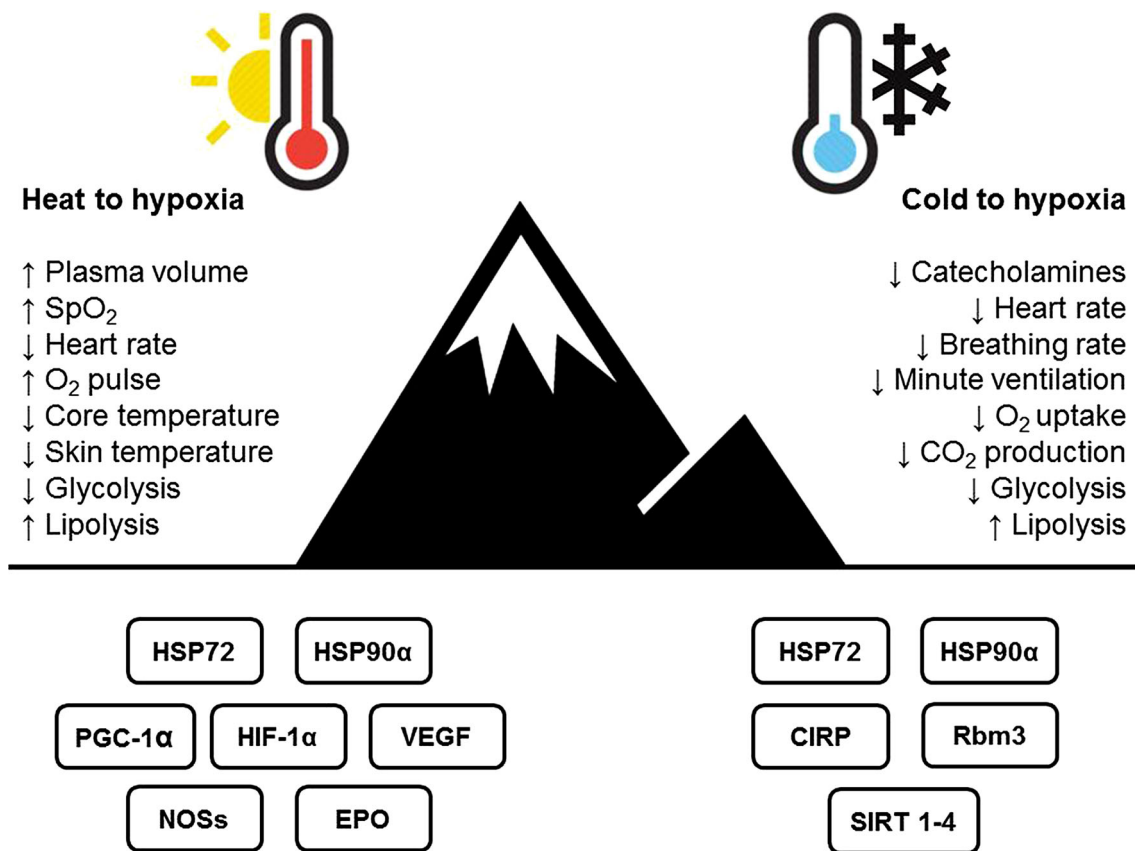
Heat to hypoxia

↑ Plasma volume
↑ $SpO_2$
↓ Heart rate
↑ $O_2$ pulse
↓ Core temperature
↓ Skin temperature
↓ Glycolysis
↑ Lipolysis

Cold to hypoxia

↓ Catecholamines
↓ Heart rate
↓ Breathing rate
↓ Minute ventilation
↓ $O_2$ uptake
↓ $CO_2$ production
↓ Glycolysis
↑ Lipolysis

HSP72
HSP90α
PGC-1α
HIF-1α
VEGF
NOSs
EPO

HSP72
HSP90α
CIRP
Rbm3
SIRT 1-4